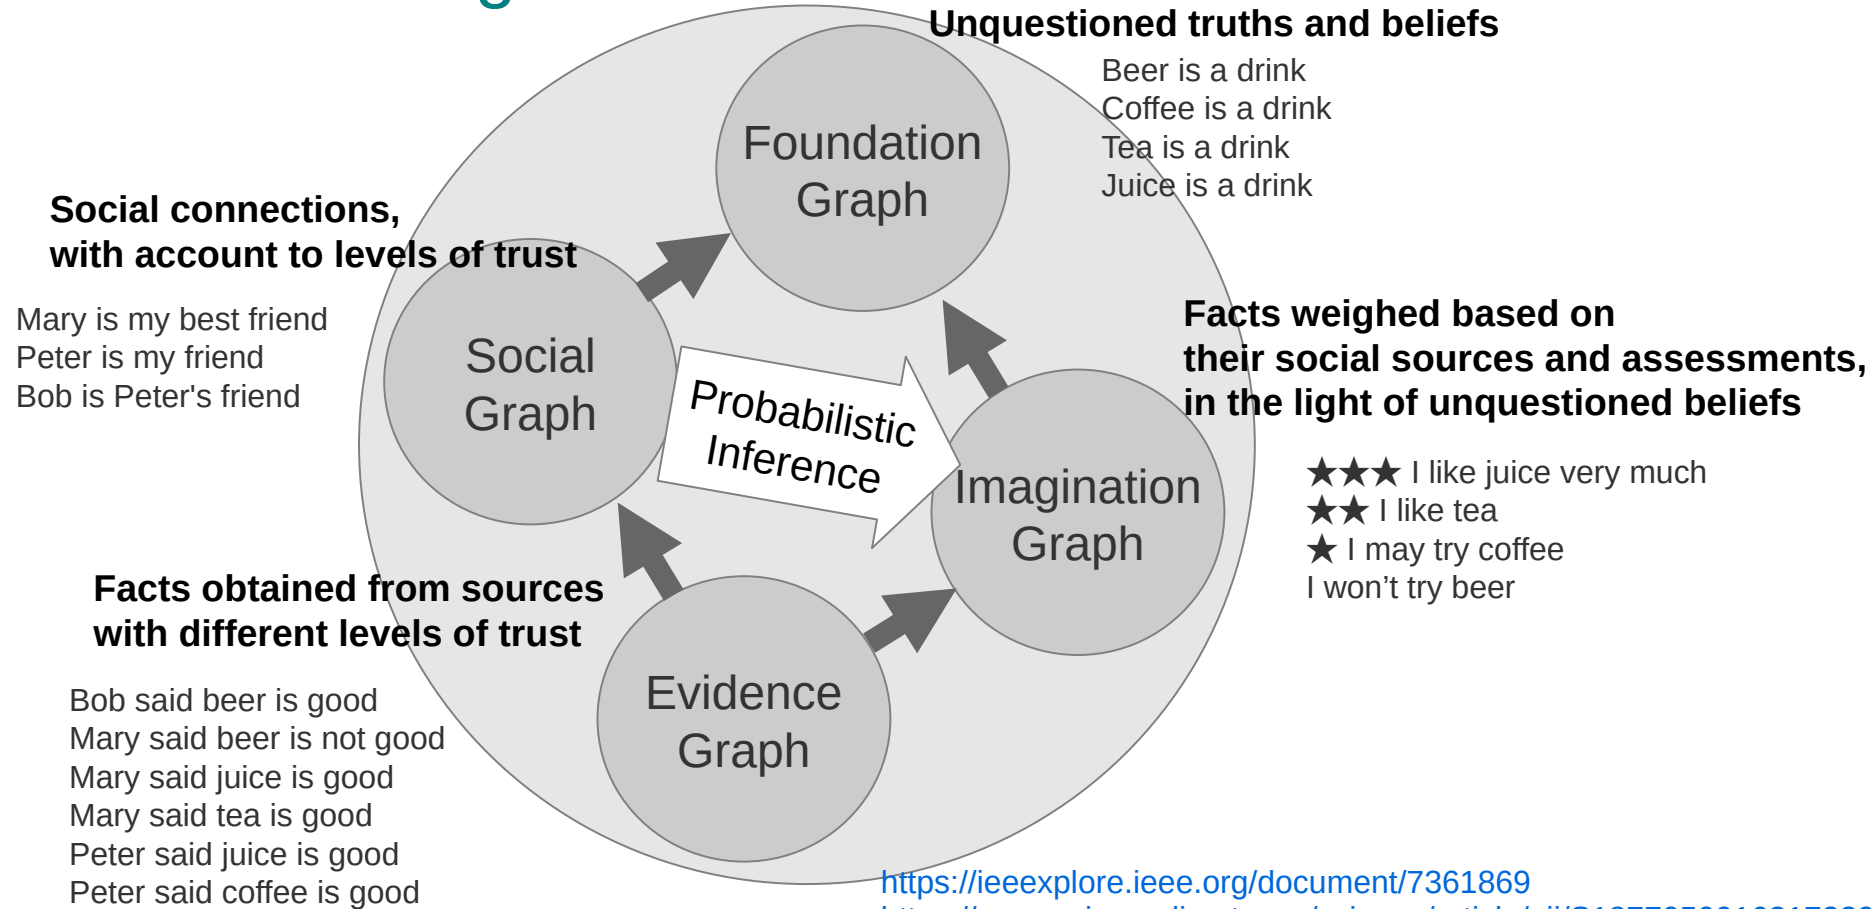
Unquestioned truths and beliefs

Beer is a drink
Coffee is a drink
Tea is a drink
Juice is a drink

Foundation Graph

Social connections, with account to levels of trust

Mary is my best friend
Peter is my friend
Bob is Peter's friend

Social Graph

Probabilistic Inference

Facts weighed based on their social sources and assessments, in the light of unquestioned beliefs

★★★ I like juice very much
★★ I like tea
★ I may try coffee
I won't try beer

Imagination Graph

Facts obtained from sources with different levels of trust

Bob said beer is good
Mary said beer is not good
Mary said juice is good
Mary said tea is good
Peter said juice is good
Peter said coffee is good

Evidence Graph

https://ieeexplore.ieee.org/document/7361869
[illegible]